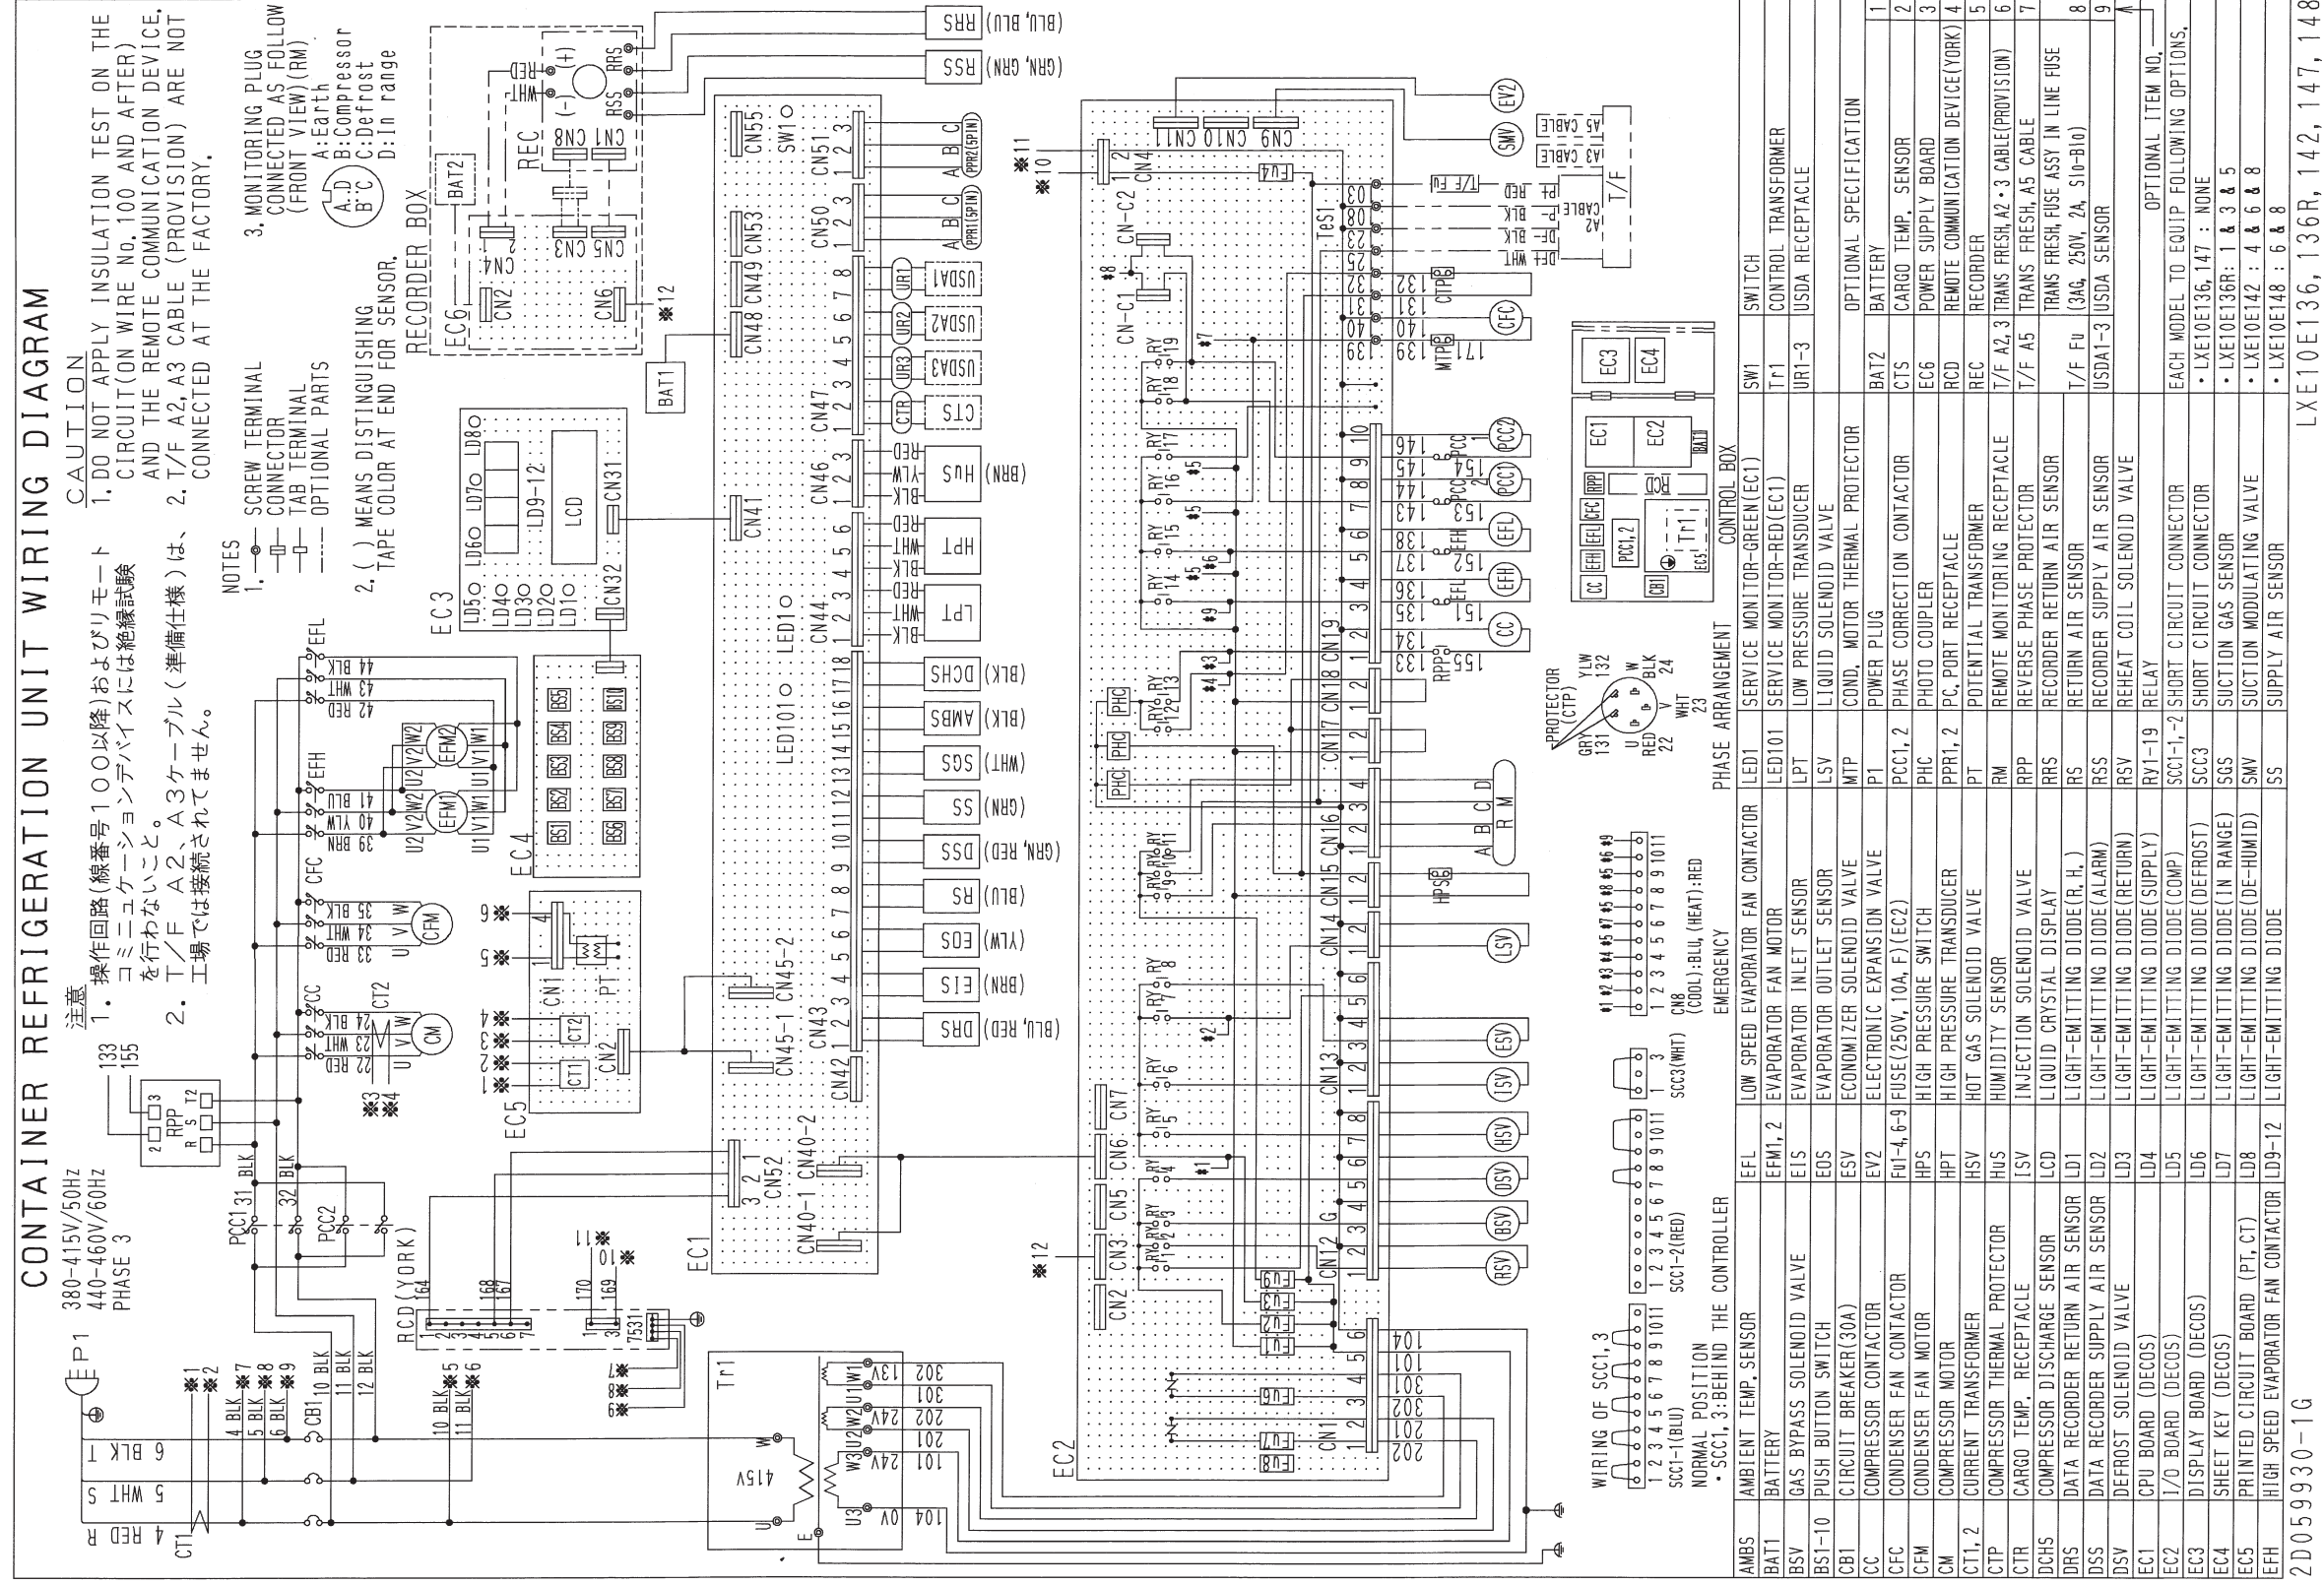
CONTAINER REFRIGERATION UNIT WIRING DIAGRAM

380-415V/50Hz
440-460V/60Hz
PHASE 3

注意
1. 操作回路(線番号100以降)およびリモートコミュニケーションデバイスには絶縁試験を行わないこと。
2. T/F A2、A3ケーブル(準備仕様)は、工場では接続されてません。

CAUTION
1. DO NOT APPLY INSULATION TEST ON THE CIRCUIT(ON WIRE No.100 AND AFTER) AND THE REMOTE COMMUNICATION DEVICE.
2. T/F A2,A3 CABLE (PROVISION) ARE NOT CONNECTED AT THE FACTORY.

NOTES
1. SCREW TERMINAL
CONNECTOR
TAB TERMINAL
OPTIONAL PARTS
2. ( ) MEANS DISTINGUISHING TAPE COLOR AT END FOR SENSOR.
3. MONITORING PLUG CONNECTED AS FOLLOW (FRONT VIEW)(RM)
A:Earth
B:Compressor
C:Defrost
D:In range

RECORDER BOX
EC6 BAT2 REC CN1 CN8 CN2 CN4 CN3 CN5 CN6 ※12 RSS RRS (GRN, GRN) RSS (BLU, BLU) RRS RED WHT (+) (-)

P1 CT1 4 RED R 5 WHT S 6 BLK T ※1 ※2 4 BLK ※7 5 BLK ※8 6 BLK ※9 CB1 10 BLK 11 BLK 12 BLK 10 BLK ※5 11 BLK ※6
RPP 2 3 R S T2 133 155 PCC1 31 BLK 32 BLK PCC2
RCD (YORK) 164 168 167 170 169 ※11 ※10 7531 ※7 ※8 ※9
Tr1 415V 13V 24V 24V 0V 104 101 201 202 301 302 E U W U3 W3 U2 W2 U1 W1

CC CT2 22 RED 23 WHT 24 BLK CM U V W ※3 ※4
CFC 33 RED 34 WHT 35 BLK CFM
EFH 39 BRN 40 YLW 41 BLU EFM1 EFM2 U1 V1 W1 U2 V2 W2
EFL 42 RED 43 WHT 44 BLK

EC5 CN1 CN2 CT1 CT2 PT ※1 ※2 ※3 ※4 ※5 ※6
EC4 BS1 BS2 BS3 BS4 BS5 BS6 BS7 BS8 BS9 BS10
EC3 LD1○ LD2○ LD3○ LD4○ LD5○ LD6○ LD7○ LD8○ LD9-12 LCD CN31 CN32
BAT1

EC1 CN40-1 CN40-2 CN52 3 2 1 CN42 CN43 CN45-1 CN45-2 CN41 CN44 CN46 CN47 CN48 CN49 CN50 CN51 CN53 CN55 SW1○ LED101○ LED1○
(BLU, RED) DRS (BRN) EIS (YLW) EOS (BLU) RS (GRN, RED) DSS (GRN) SS (WHT) SGS (BLK) AMBS (BLK) DCHS
LPT BLK WHT RED HPT BLK WHT RED HuS (BRN) BLK YLW RED
CTS CTR USDA3 UR3 USDA2 UR2 USDA1 UR1 PPR1(5PIN) A B C PPR2(5PIN) A B C

EC2 ※12 CN1 CN2 CN3 CN5 CN6 CN7 CN12 CN13 CN14 CN15 CN16 CN17 CN18 CN19 CN4 CN-C1 CN-C2 CN9 CN10 CN11 ※10 ※11
Fu1 Fu2 Fu3 Fu4 Fu5 Fu6 Fu7 Fu8 G TeS1 PHC
RY1 RY2 RY3 RY4 RY5 RY6 RY7 RY8 RY9 RY10 RY11 RY12 RY13 RY14 RY15 RY16 RY17 RY18 RY19
#1 #2 #3 #4 #5 #6 #7 #8 #9
104 101 301 302 201 202 133 134 135 136 137 138 143 144 145 146 139 140 131 132 123 125 108 103
RSV BSV DSV HSV ISV ESV LSV HPS A B C D R M CC EFH EFL PCC1 PCC2 CFC RPP 155 151 152 153 154 MTP 171 CTP EV2 SMV
DFT WHT DF BLK P BLK P RED CABLE A2 T/F Fu T/F A3 CABLE A5 CABLE

PROTECTOR (CTP) GRY 131 U RED 22 V WHT 23 W BLK 24 YLW 132

CONTROL BOX
CC EFH EFL CFC RPP PCC1,2 CB1 Tr1 EC5 RCD EC1 EC2 BAT1 EC3 EC4

WIRING OF SCC1, 3
1 2 3 4 5 6 7 8 9 10 11 SCC1-1(BLU)
1 2 3 4 5 6 7 8 9 10 11 SCC1-2(RED)
1 3 SCC3(WHT)
1 2 3 4 5 6 7 8 9 10 11 #1 #2 #3 #4 #5 #7 #8 #5 #6 #9 CN8 (COOL):BLU, (HEAT):RED
NORMAL POSITION
・SCC1, 3:BEHIND THE CONTROLLER
EMERGENCY
PHASE ARRANGEMENT

| AMBS | AMBIENT TEMP. SENSOR | EFL | LOW SPEED EVAPORATOR FAN CONTACTOR | LED1 | SERVICE MONITOR-GREEN(EC1) | SW1 | SWITCH |
|---|---|---|---|---|---|---|---|
| BAT1 | BATTERY | EFM1, 2 | EVAPORATOR FAN MOTOR | LED101 | SERVICE MONITOR-RED(EC1) | Tr1 | CONTROL TRANSFORMER |
| BSV | GAS BYPASS SOLENOID VALVE | EIS | EVAPORATOR INLET SENSOR | LPT | LOW PRESSURE TRANSDUCER | UR1-3 | USDA RECEPTACLE |
| BS1-10 | PUSH BUTTON SWITCH | EOS | EVAPORATOR OUTLET SENSOR | LSV | LIQUID SOLENOID VALVE | | |
| CB1 | CIRCUIT BREAKER(30A) | ESV | ECONOMIZER SOLENOID VALVE | MTP | COND. MOTOR THERMAL PROTECTOR | | OPTIONAL SPECIFICATION |
| CC | COMPRESSOR CONTACTOR | EV2 | ELECTRONIC EXPANSION VALVE | P1 | POWER PLUG | BAT2 | BATTERY |
| CFC | CONDENSER FAN CONTACTOR | Fu1-4, 6-9 | FUSE(250V, 10A, F)(EC2) | PCC1, 2 | PHASE CORRECTION CONTACTOR | CTS | CARGO TEMP. SENSOR |
| CFM | CONDENSER FAN MOTOR | HPS | HIGH PRESSURE SWITCH | PHC | PHOTO COUPLER | EC6 | POWER SUPPLY BOARD |
| CM | COMPRESSOR MOTOR | HPT | HIGH PRESSURE TRANSDUCER | PPR1, 2 | PC, PORT RECEPTACLE | RCD | REMOTE COMMUNICATION DEVICE(YORK) |
| CT1, 2 | CURRENT TRANSFORMER | HSV | HOT GAS SOLENOID VALVE | PT | POTENTIAL TRANSFORMER | REC | RECORDER |
| CTP | COMPRESSOR THERMAL PROTECTOR | HuS | HUMIDITY SENSOR | RM | REMOTE MONITORING RECEPTACLE | T/F A2, 3 | TRANS FRESH, A2・3 CABLE(PROVISION) |
| CTR | CARGO TEMP. RECEPTACLE | ISV | INJECTION SOLENOID VALVE | RPP | REVERSE PHASE PROTECTOR | T/F A5 | TRANS FRESH, A5 CABLE |
| DCHS | COMPRESSOR DISCHARGE SENSOR | LCD | LIQUID CRYSTAL DISPLAY | RRS | RECORDER RETURN AIR SENSOR | T/F Fu | TRANS FRESH, FUSE ASSY IN LINE FUSE (3AG, 250V, 2A, Slo-Blo) |
| DRS | DATA RECORDER RETURN AIR SENSOR | LD1 | LIGHT-EMITTING DIODE(R. H.) | RS | RETURN AIR SENSOR | USDA1-3 | USDA SENSOR |
| DSS | DATA RECORDER SUPPLY AIR SENSOR | LD2 | LIGHT-EMITTING DIODE(ALARM) | RSS | RECORDER SUPPLY AIR SENSOR | | |
| DSV | DEFROST SOLENOID VALVE | LD3 | LIGHT-EMITTING DIODE(RETURN) | RSV | REHEAT COIL SOLENOID VALVE | | OPTIONAL ITEM NO. |
| EC1 | CPU BOARD (DECOS) | LD4 | LIGHT-EMITTING DIODE(SUPPLY) | RY1-19 | RELAY | | EACH MODEL TO EQUIP FOLLOWING OPTIONS. |
| EC2 | I/O BOARD (DECOS) | LD5 | LIGHT-EMITTING DIODE(COMP) | SCC1-1, -2 | SHORT CIRCUIT CONNECTOR | | ・LXE10E136, 147 : NONE |
| EC3 | DISPLAY BOARD (DECOS) | LD6 | LIGHT-EMITTING DIODE(DEFROST) | SCC3 | SHORT CIRCUIT CONNECTOR | | ・LXE10E136R: 1 & 3 & 5 |
| EC4 | SHEET KEY (DECOS) | LD7 | LIGHT-EMITTING DIODE(IN RANGE) | SGS | SUCTION GAS SENSOR | | ・LXE10E142 : 4 & 6 & 8 |
| EC5 | PRINTED CIRCUIT BOARD (PT, CT) | LD8 | LIGHT-EMITTING DIODE(DE-HUMID) | SMV | SUCTION MODULATING VALVE | | ・LXE10E148 : 6 & 8 |
| EFH | HIGH SPEED EVAPORATOR FAN CONTACTOR | LD9-12 | LIGHT-EMITTING DIODE | SS | SUPPLY AIR SENSOR | | |

1 2 3 4 5 6 7 8 9

2D059930-1G
LXE10E136, 136R, 142, 147, 148